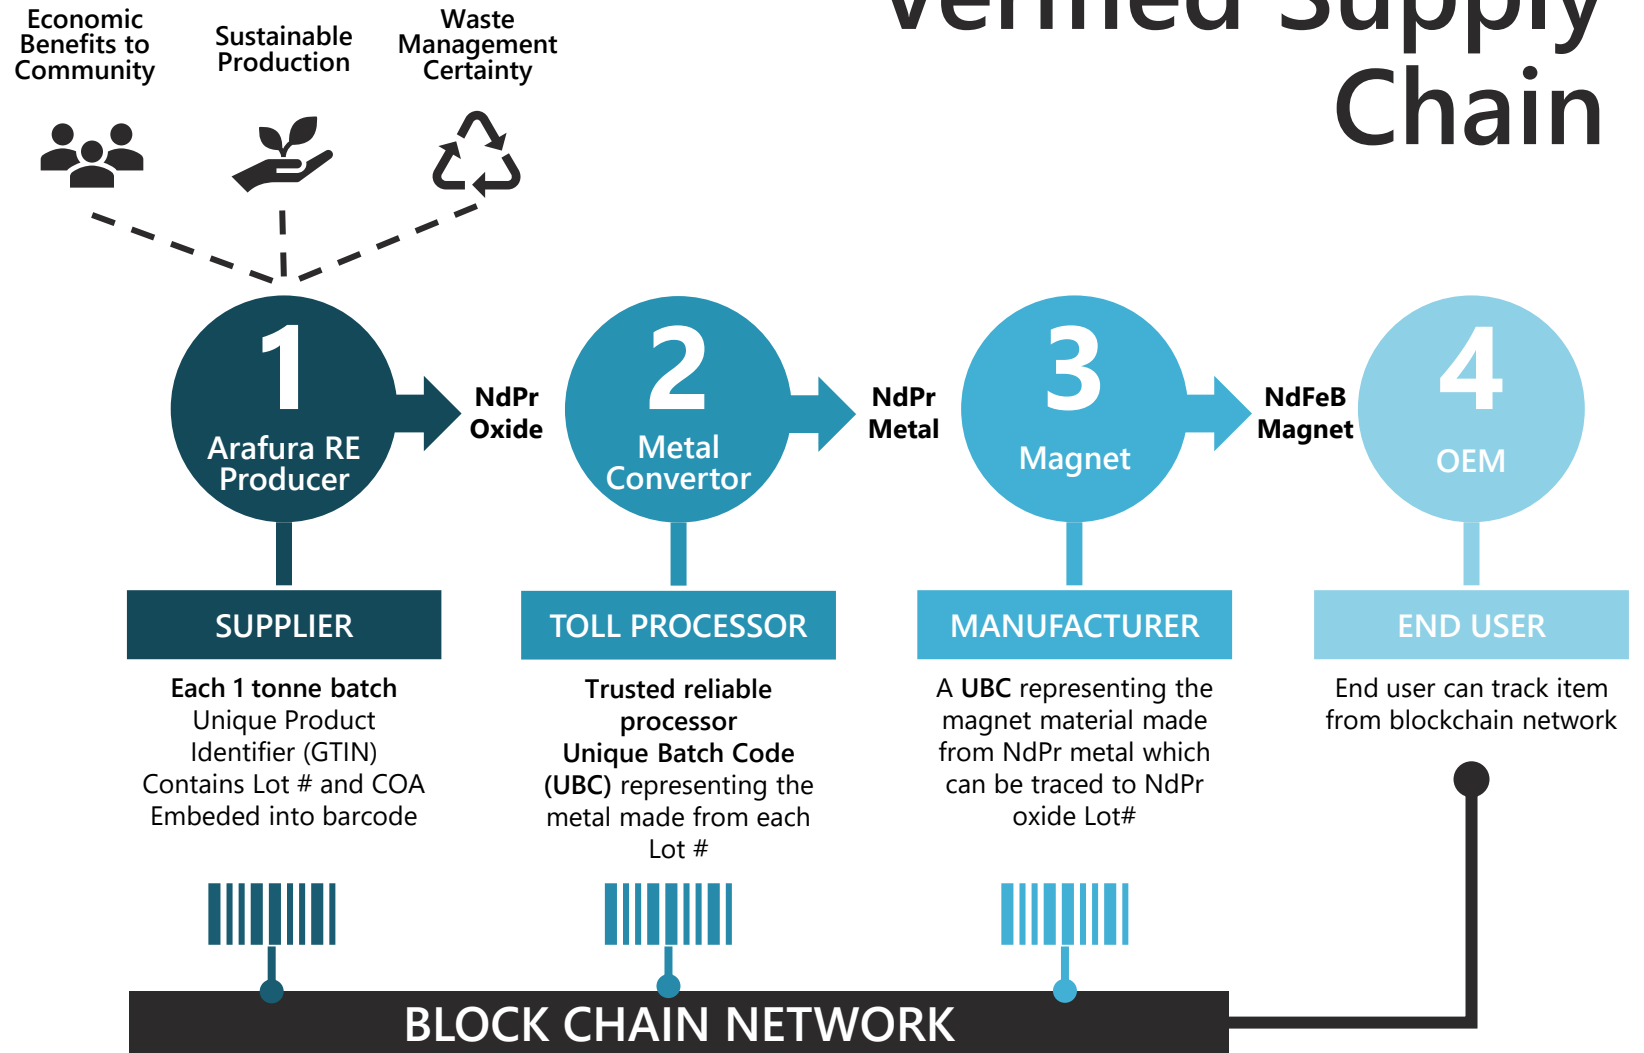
Economic Benefits to Community

Sustainable Production

Waste Management Certainty

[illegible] Chain

1
Arafura RE Producer

NdPr Oxide

2
Metal Convertor

NdPr Metal

3
Magnet

NdFeB Magnet

4
OEM

SUPPLIER

TOLL PROCESSOR

MANUFACTURER

END USER

**Each 1 tonne batch**
Unique Product Identifier (GTIN)
Contains Lot # and COA
Embeded into barcode

**Trusted reliable processor**
**Unique Batch Code (UBC)** representing the metal made from each Lot #

A **UBC** representing the magnet material made from NdPr metal which can be traced to NdPr oxide Lot#

End user can track item from blockchain network

BLOCK CHAIN NETWORK